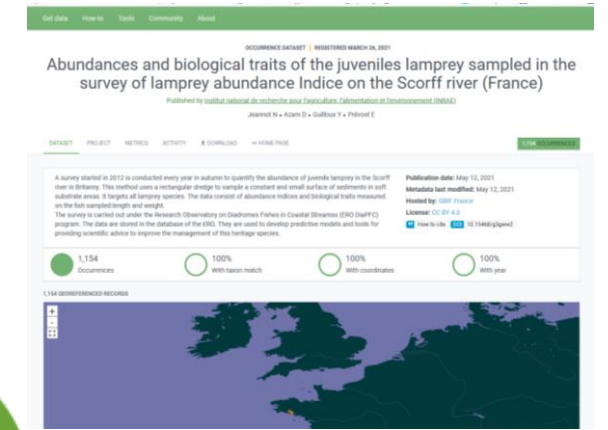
Get data How-to Tools Community About

OCCURRENCE DATASET | REGISTERED MARCH 26, 2021

Abundances and biological traits of the juveniles lamprey sampled in the survey of lamprey abundance Indice on the Scorff river (France)

Published by Institut national de recherche pour l'agriculture, l'alimentation et l'environnement (INRAE)

Jeannot N • Azam D • Guilloux Y • Prévost E

DATASET PROJECT METRICS ACTIVITY DOWNLOAD HOME PAGE 1,154 OCCURRENCES

A survey started in 2012 is conducted every year in autumn to quantify the abundance of juvenile lamprey in the Scorff river in Brittany. This method uses a rectangular dredge to sample a constant and small surface of sediments in soft substrate areas. It targets all lamprey species. The data consist of abundance indices and biological traits measured on the fish sampled:length and weight.
The survey is carried out under the Research Observatory on Diadromes Fishes in Coastal Streams (ERO DiaPFC) program. The data are stored in the database of the ERO. They are used to develop predictive models and tools for providing scientific advice to improve the management of this heritage species.

Publication date: May 12, 2021
Metadata last modified: May 12, 2021
Hosted by: GBIF France
License: CC BY 4.0
How to cite DOI 10.15468/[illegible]

1,154 Occurrences
100% With taxon match
100% With coordinates
100% With year

1,154 GEOREFERENCED RECORDS